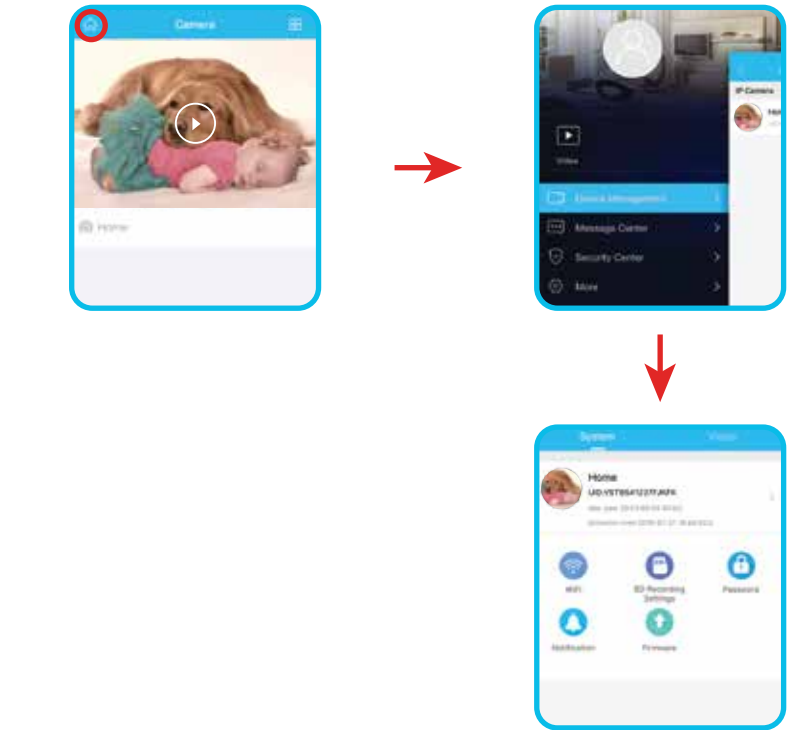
Camera

Home

Video

IP Camera

Hom

Device Management

Message Center

Security Center

More

System

Video

Home

UID:VSTB541237PJKPX

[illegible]

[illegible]

WiFi

SD Recording Settings

Password

Notification

Firmware